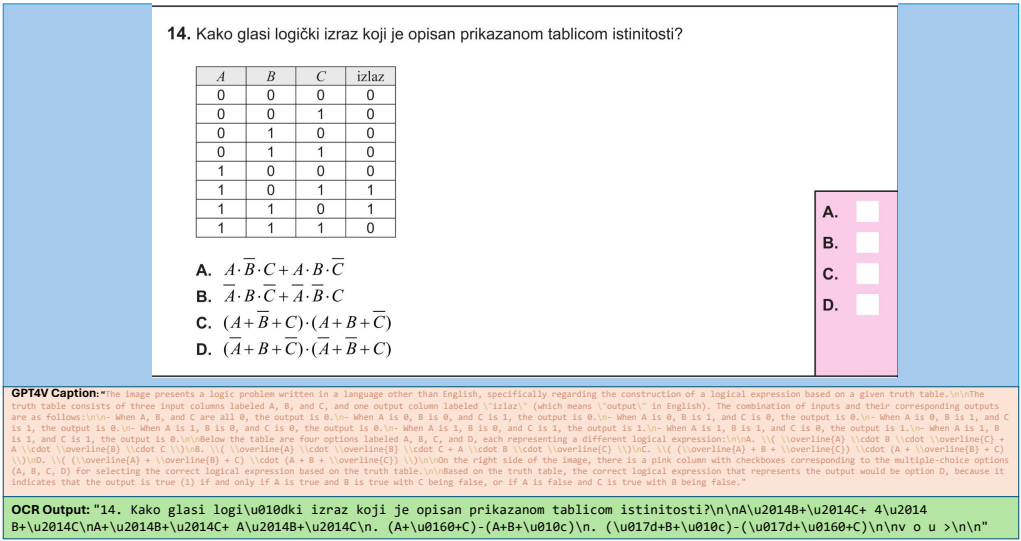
**14.** Kako glasi logički izraz koji je opisan prikazanom tablicom istinitosti?

| $A$ | $B$ | $C$ | izlaz |
|---|---|---|---|
| 0 | 0 | 0 | 0 |
| 0 | 0 | 1 | 0 |
| 0 | 1 | 0 | 0 |
| 0 | 1 | 1 | 0 |
| 1 | 0 | 0 | 0 |
| 1 | 0 | 1 | 1 |
| 1 | 1 | 0 | 1 |
| 1 | 1 | 1 | 0 |

**A.** $A \cdot \overline{B} \cdot C + A \cdot B \cdot \overline{C}$
**B.** $\overline{A} \cdot B \cdot \overline{C} + \overline{A} \cdot \overline{B} \cdot C$
**C.** $(A + \overline{B} + C) \cdot (A + B + \overline{C})$
**D.** $(\overline{A} + B + \overline{C}) \cdot (\overline{A} + \overline{B} + C)$

A.
B.
C.
D.

GPT4V Caption: "The image presents a logic problem written in a language other than English, specifically regarding the construction of a logical expression based on a given truth table.\n\nThe truth table consists of three input columns labeled A, B, and C, and one output column labeled \"izlaz\" (which means \"output\" in English). The combination of inputs and their corresponding outputs are as follows:\n\n- When A, B, and C are all 0, the output is 0.\n- When A is 0, B is 0, and C is 1, the output is 0.\n- When A is 0, B is 1, and C is 0, the output is 0.\n- When A is 0, B is 1, and C is 1, the output is 0.\n- When A is 1, B is 0, and C is 0, the output is 0.\n- When A is 1, B is 0, and C is 1, the output is 1.\n- When A is 1, B is 1, and C is 0, the output is 1.\n- When A is 1, B is 1, and C is 1, the output is 0.\n\nBelow the table are four options labeled A, B, C, and D, each representing a different logical expression:\n\nA. \\( \\overline{A} \\cdot B \\cdot \\overline{C} + A \\cdot \\overline{B} \\cdot C \\)\nB. \\( \\overline{A} \\cdot \\overline{B} \\cdot C + A \\cdot B \\cdot \\overline{C} \\)\nC. \\( (\\overline{A} + B + \\overline{C}) \\cdot (A + \\overline{B} + C) \\)\nD. \\( (\\overline{A} + \\overline{B} + C) \\cdot (A + B + \\overline{C}) \\)\n\nOn the right side of the image, there is a pink column with checkboxes corresponding to the multiple-choice options (A, B, C, D) for selecting the correct logical expression based on the truth table.\n\nBased on the truth table, the correct logical expression that represents the output would be option D, because it indicates that the output is true (1) if and only if A is true and B is true with C being false, or if A is false and C is true with B being false."

OCR Output: "14. Kako glasi logi\u010dki izraz koji je opisan tablicom istinitosti?\n\nA\u2014B+\u2014C+ 4\u2014 B+\u2014C\nA+\u2014B+\u2014C+ A\u2014B+\u2014C\n. (A+\u0160+C)-(A+B+\u010c)\n. (\u017d+B+\u010c)-(\u017d+\u0160+C)\n\nv o u >\n\n"